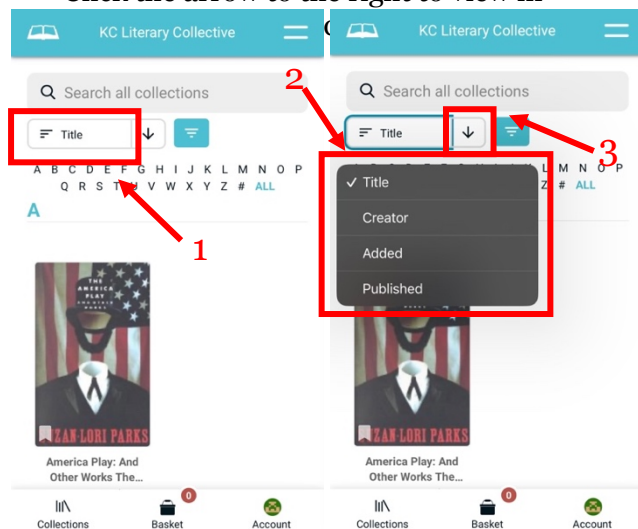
Click the arrow to the right to view in

KC Literary Collective

Search all collections

Title

A B C D E F G H I J K L M N O P Q R S T U V W X Y Z # ALL

A

THE AMERICA PLAY

SUZAN-LORI PARKS

America Play: And Other Works The...

Collections

Basket 0

Account

1

2

KC Literary Collective

Search all collections

Title

M N O P Z # ALL

✓ Title

Creator

Added

Published

3

SUZAN-LORI PARKS

America Play: And Other Works The...

Collections

Basket 0

Account